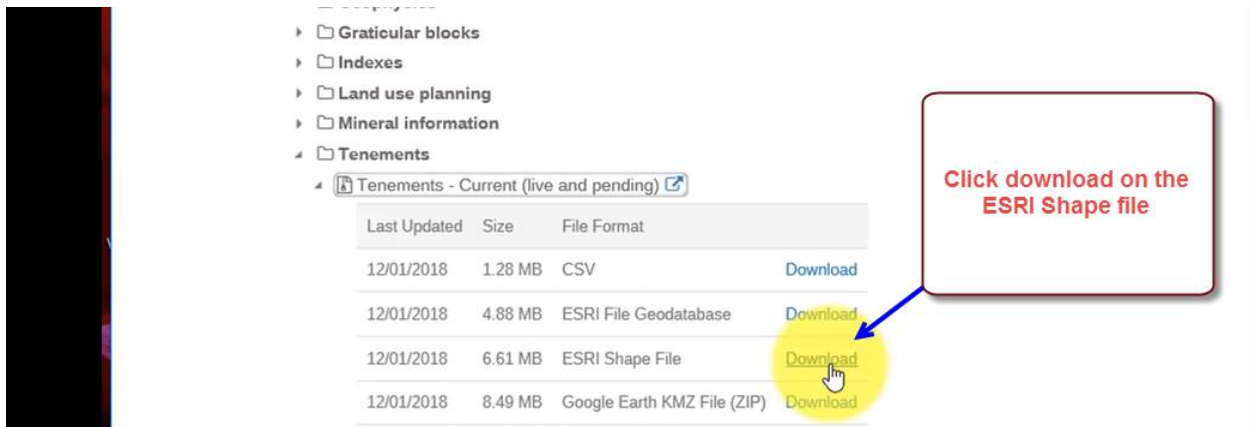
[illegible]
Graticular blocks
Indexes
Land use planning
Mineral information
Tenements
Tenements - Current (live and pending)

| Last Updated | Size | File Format | |
|---|---|---|---|
| 12/01/2018 | 1.28 MB | CSV | Download |
| 12/01/2018 | 4.88 MB | ESRI File Geodatabase | Download |
| 12/01/2018 | 6.61 MB | ESRI Shape File | Download |
| 12/01/2018 | 8.49 MB | Google Earth KMZ File (ZIP) | Download |

Click download on the ESRI Shape file